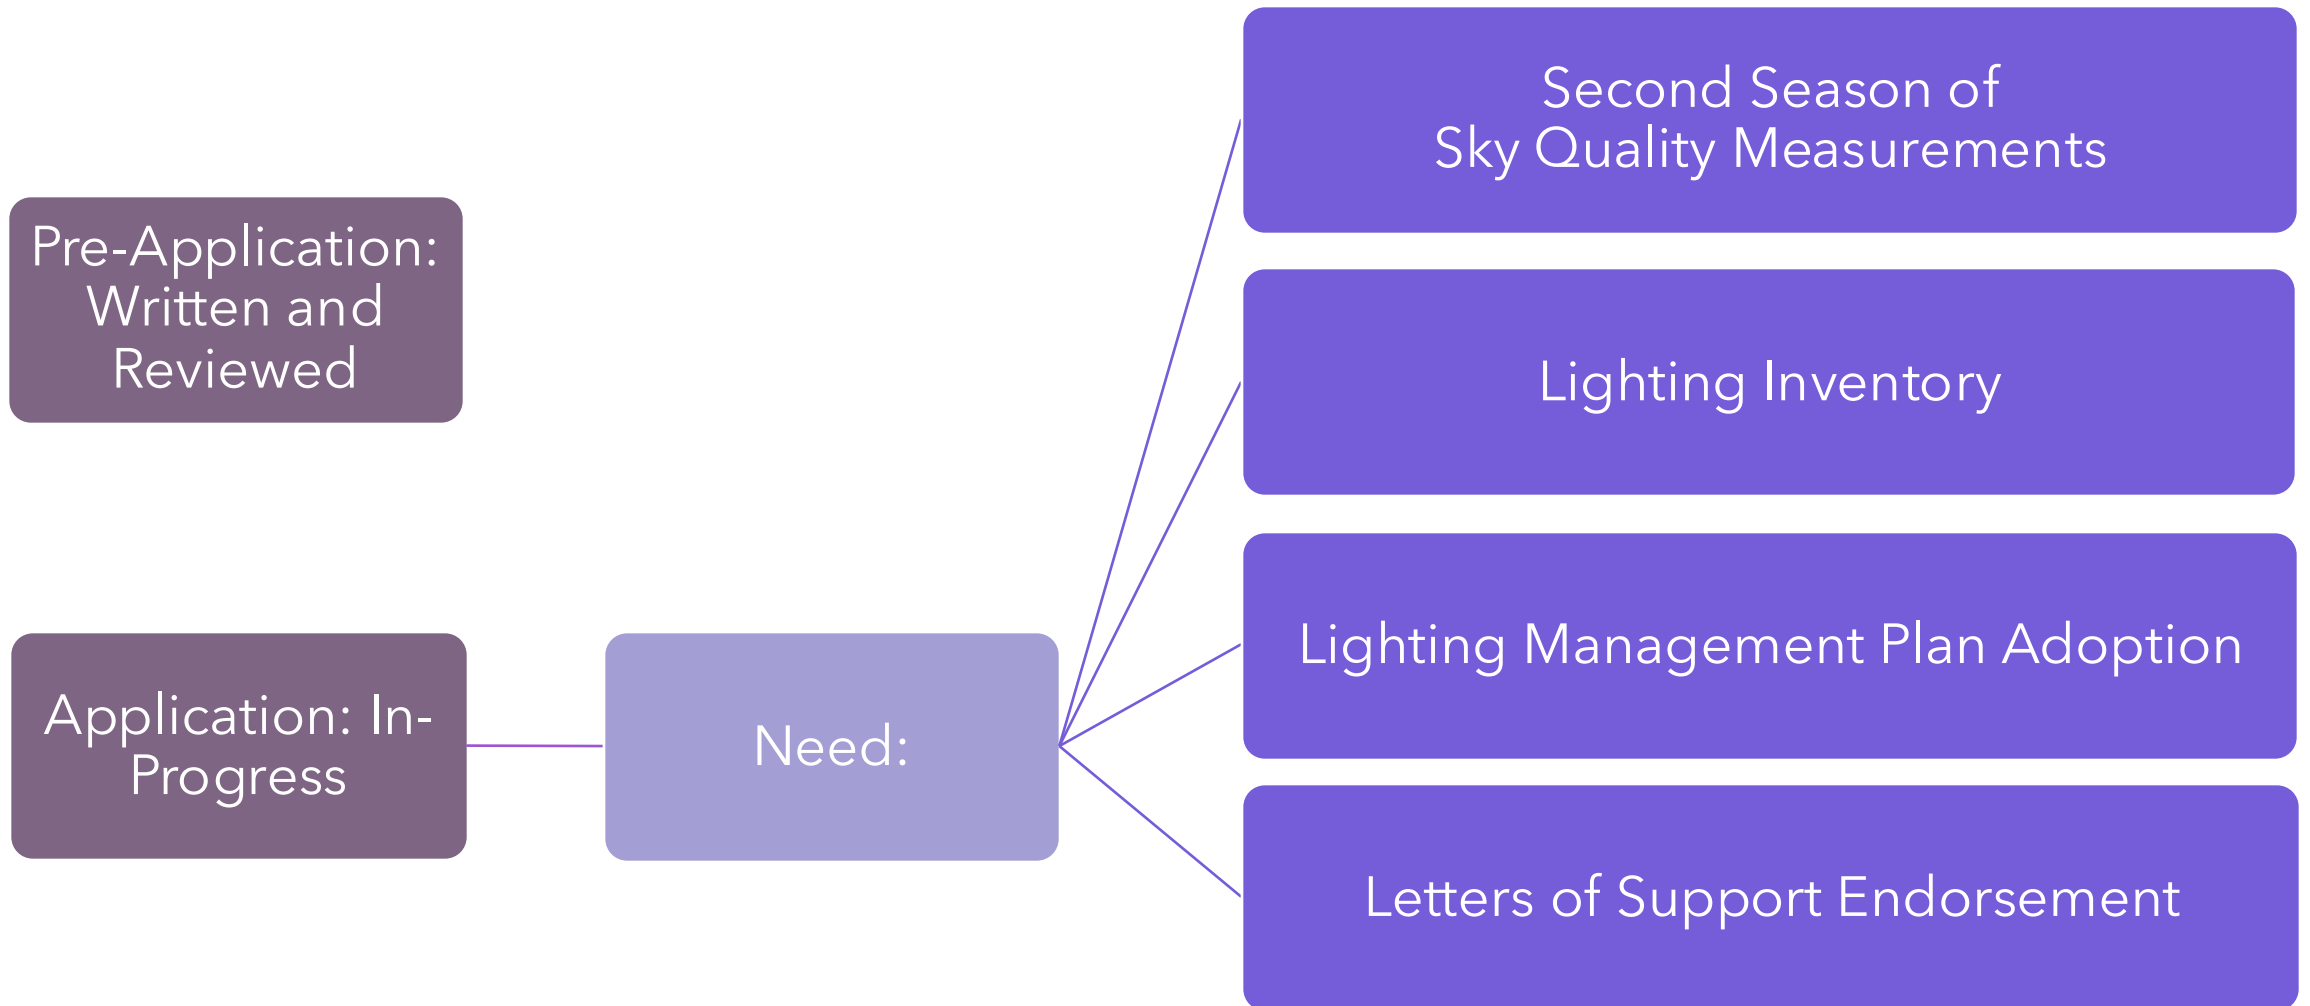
Pre-Application: Written and Reviewed

Application: In-Progress

Need:

Second Season of Sky Quality Measurements

Lighting Inventory

Lighting Management Plan Adoption

Letters of Support Endorsement